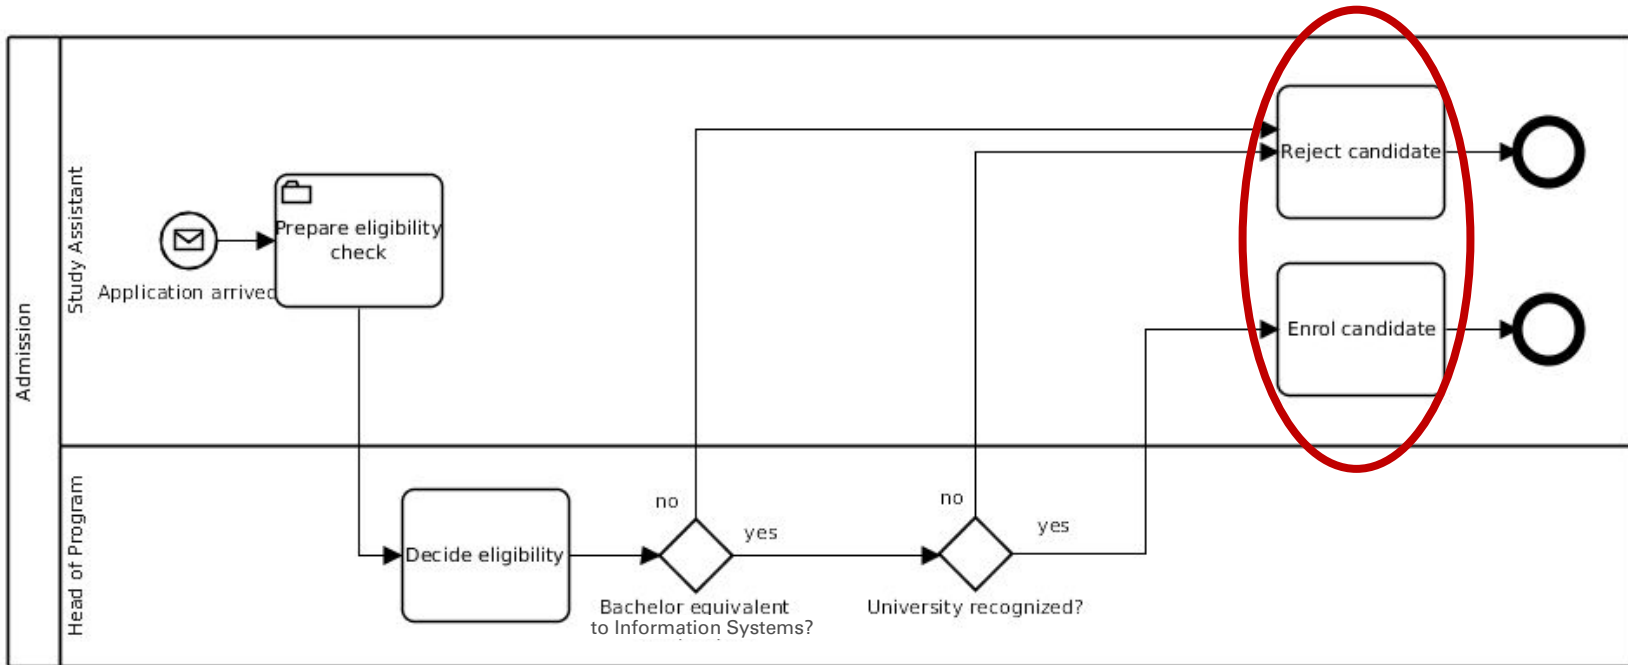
Admission

Study Assistant

Application arrived

Prepare eligibility check

Reject candidate

Enrol candidate

Head of Program

Decide eligibility

no

yes

Bachelor equivalent to Information Systems?

no

yes

University recognized?